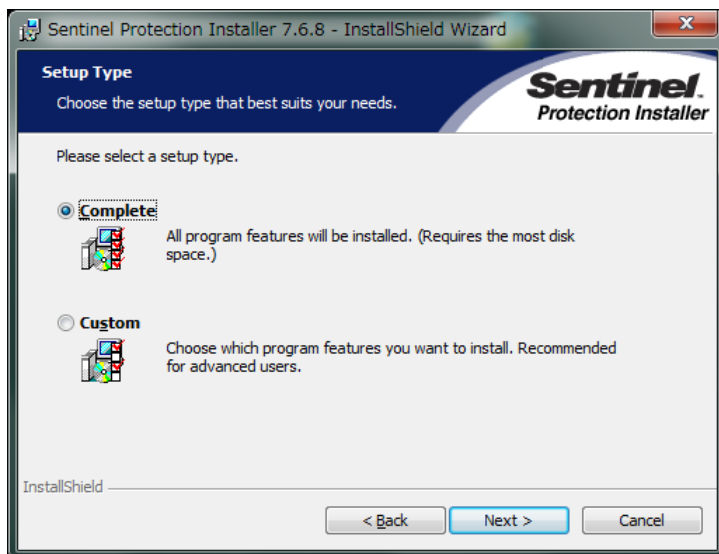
Sentinel Protection Installer 7.6.8 - InstallShield Wizard

Setup Type

Choose the setup type that best suits your needs.

Sentinel. Protection Installer

Please select a setup type.

Complete

All program features will be installed. (Requires the most disk space.)

Custom

Choose which program features you want to install. Recommended for advanced users.

InstallShield

< Back

Next >

Cancel